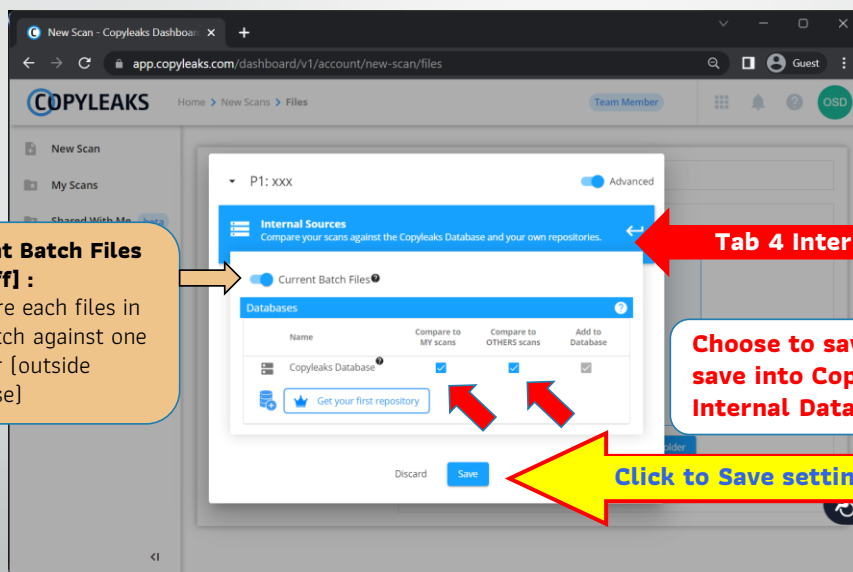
New Scan - Copyleaks Dashboar ×   +

app.copyleaks.com/dashboard/v1/account/new-scan/files

Guest

COPYLEAKS   Home > New Scans > Files   Team Member   OSD

New Scan

My Scans

Shared With Me beta

nt Batch Files
ff] :
re each files in
tch against one
r [outside
se]

P1: xxx   Advanced

Internal Sources
Compare your scans against the Copyleaks Database and your own repositories.

Tab 4 Inter

Current Batch Files

Databases

| Name | Compare to MY scans | Compare to OTHERS scans | Add to Database |
|---|---|---|---|
| Copyleaks Database | ✓ | ✓ | ✓ |

Get your first repository

Choose to sa
save into Cop
Internal Data

older

Discard   Save

Click to Save settin